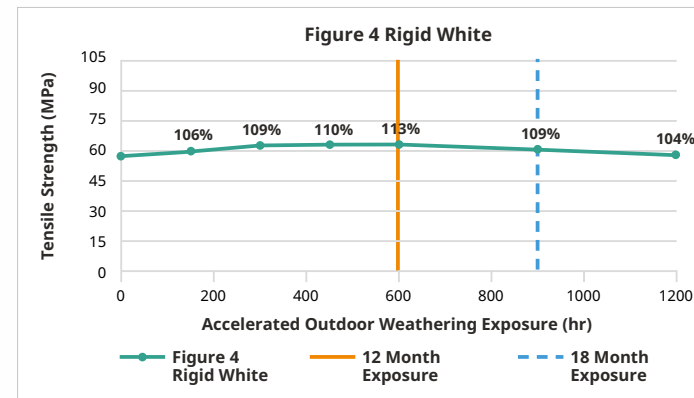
Figure 4 Rigid White

Tensile Strength (MPa)

105
90
75
60
45
30
15
0

106%
109%
110%
113%
109%
104%

0
200
400
600
800
1000
1200

Accelerated Outdoor Weathering Exposure (hr)

Figure 4 Rigid White
12 Month Exposure
18 Month Exposure